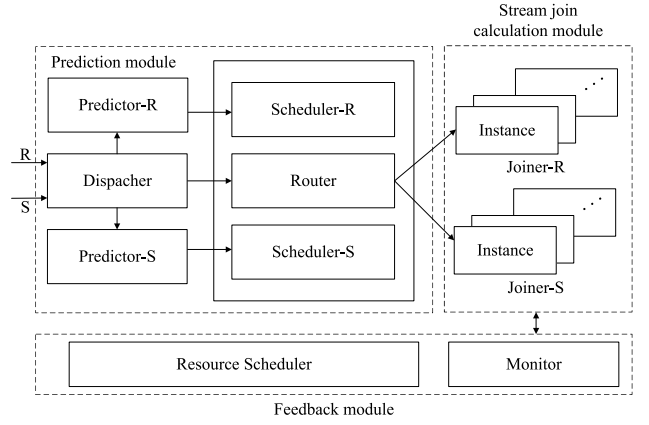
Stream join calculation module

Prediction module

Predictor-R

Scheduler-R

R

Dispacher

Router

S

Predictor-S

Scheduler-S

Instance

. . .

Joiner-R

Instance

. . .

Joiner-S

Resource Scheduler

Monitor

Feedback module